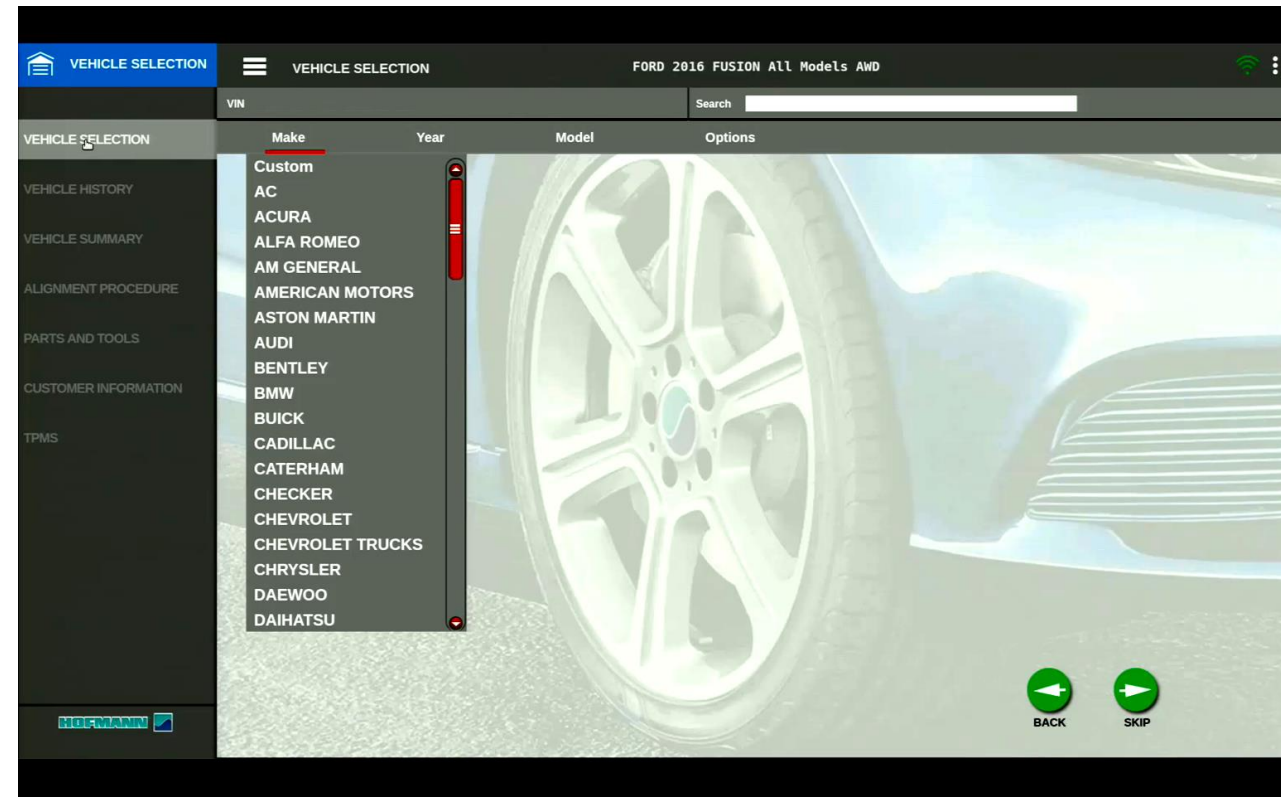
VEHICLE SELECTION

VEHICLE SELECTION

FORD 2016 FUSION All Models AWD

VIN

Search

VEHICLE SELECTION

VEHICLE HISTORY

VEHICLE SUMMARY

ALIGNMENT PROCEDURE

PARTS AND TOOLS

CUSTOMER INFORMATION

TPMS

Make

Year

Model

Options

Custom
AC
ACURA
ALFA ROMEO
AM GENERAL
AMERICAN MOTORS
ASTON MARTIN
AUDI
BENTLEY
BMW
BUICK
CADILLAC
CATERHAM
CHECKER
CHEVROLET
CHEVROLET TRUCKS
CHRYSLER
DAEWOO
DAIHATSU

HOFMANN

BACK

SKIP